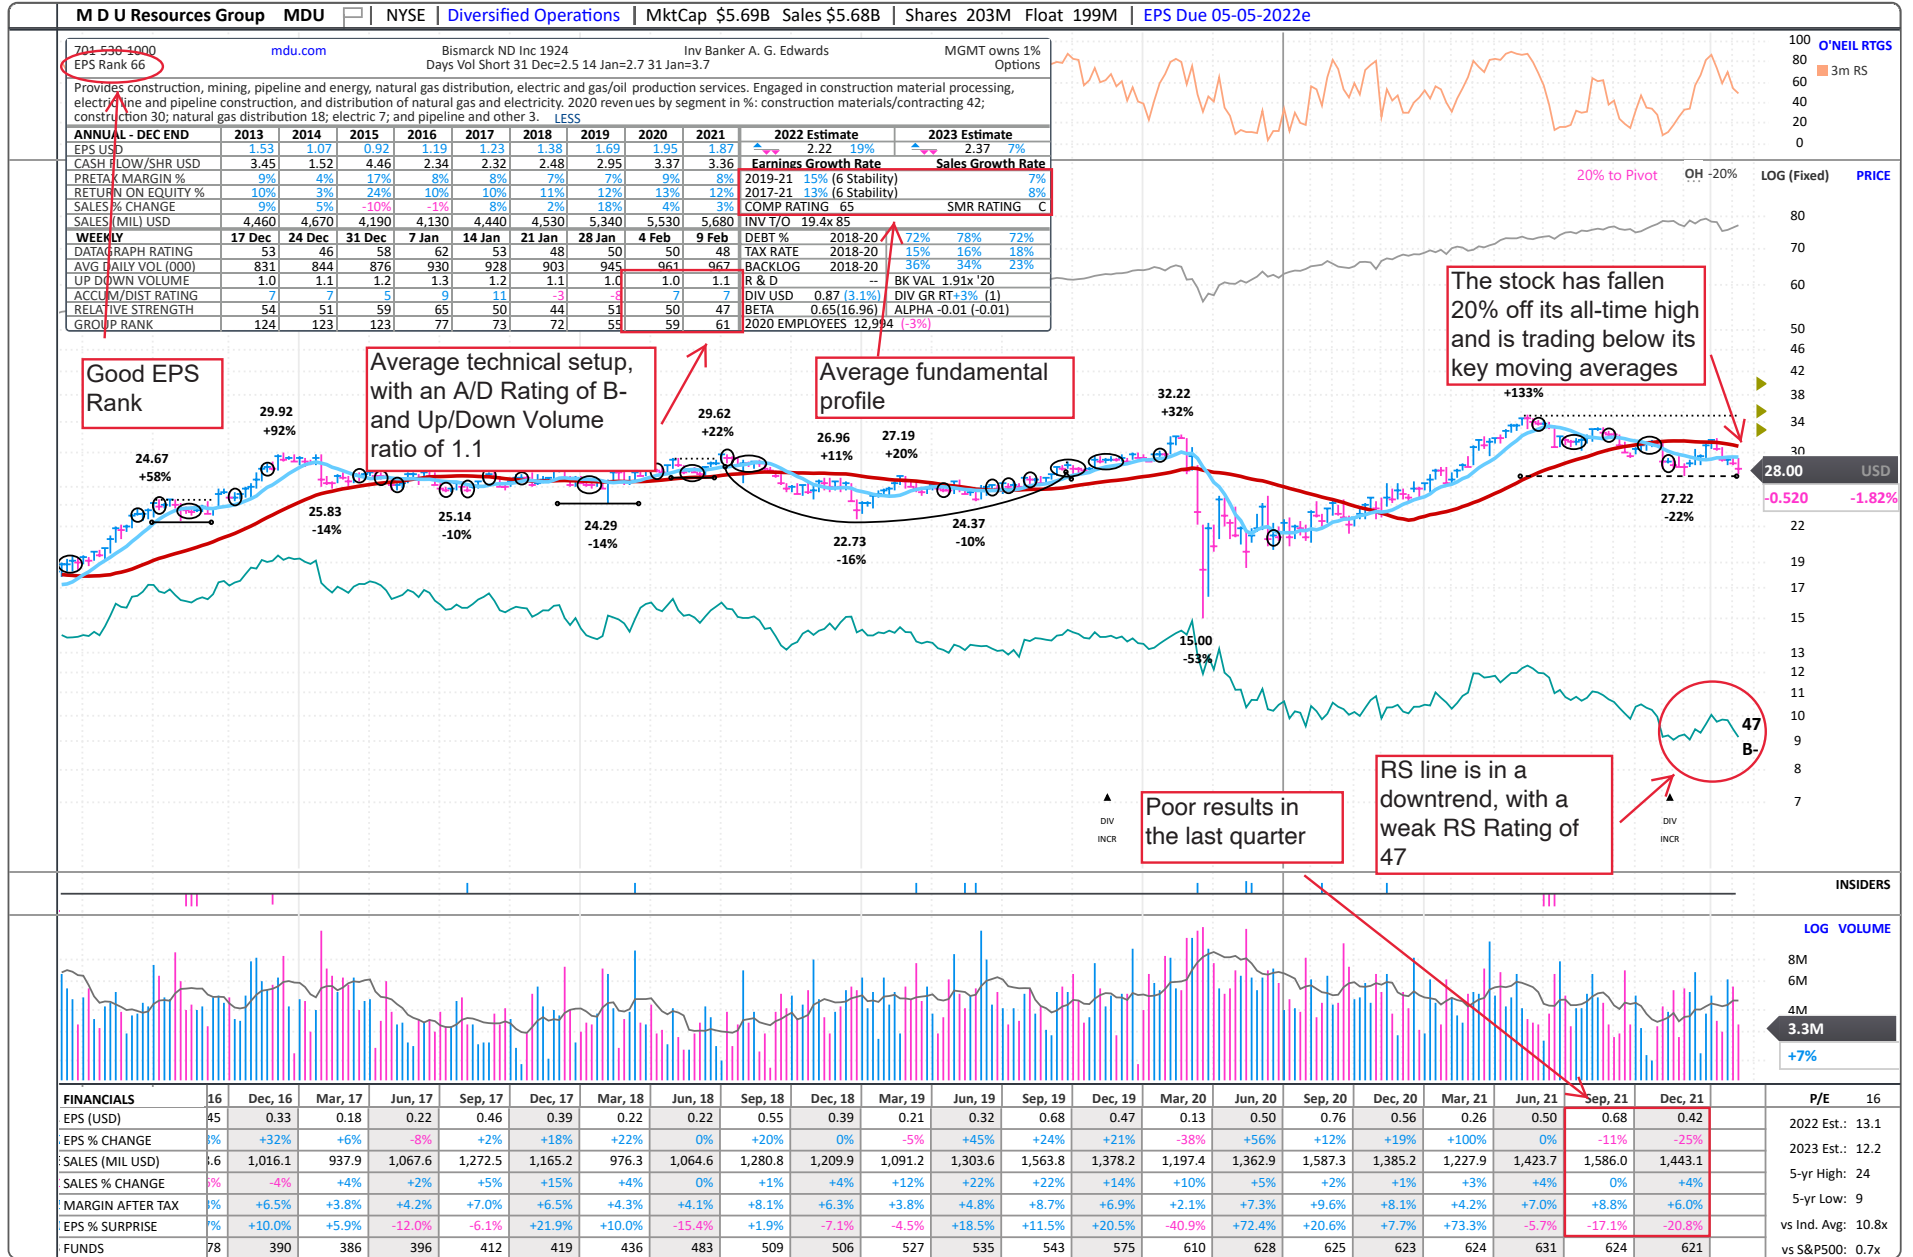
M D U Resources Group MDU | NYSE | Diversified Operations | MktCap $5.69B Sales $5.68B | Shares 203M Float 199M | EPS Due 05-05-2022e

701-530-1000 mdu.com Bismarck ND Inc 1924 Inv Banker A. G. Edwards MGMT owns 1%
EPS Rank 66 Days Vol Short 31 Dec=2.5 14 Jan=2.7 31 Jan=3.7 Options

Provides construction, mining, pipeline and energy, natural gas distribution, electric and gas/oil production services. Engaged in construction material processing, electric line and pipeline construction, and distribution of natural gas and electricity. 2020 revenues by segment in %: construction materials/contracting 42; construction 30; natural gas distribution 18; electric 7; and pipeline and other 3. LESS

| ANNUAL - DEC END | 2013 | 2014 | 2015 | 2016 | 2017 | 2018 | 2019 | 2020 | 2021 |
|---|---|---|---|---|---|---|---|---|---|
| EPS USD | 1.53 | 1.07 | 0.92 | 1.19 | 1.23 | 1.38 | 1.69 | 1.95 | 1.87 |
| CASH FLOW/SHR USD | 3.45 | 1.52 | 4.46 | 2.34 | 2.32 | 2.48 | 2.95 | 3.37 | 3.36 |
| PRETAX MARGIN % | 9% | 4% | 17% | 8% | 8% | 7% | 7% | 9% | 8% |
| RETURN ON EQUITY % | 10% | 3% | 24% | 10% | 10% | 11% | 12% | 13% | 12% |
| SALES % CHANGE | 9% | 5% | -10% | -1% | 8% | 2% | 18% | 4% | 3% |
| SALES (MIL) USD | 4,460 | 4,670 | 4,190 | 4,130 | 4,440 | 4,530 | 5,340 | 5,530 | 5,680 |

| WEEKLY | 17 Dec | 24 Dec | 31 Dec | 7 Jan | 14 Jan | 21 Jan | 28 Jan | 4 Feb | 9 Feb |
|---|---|---|---|---|---|---|---|---|---|
| DATAGRAPH RATING | 53 | 46 | 58 | 62 | 53 | 48 | 50 | 50 | 48 |
| AVG DAILY VOL (000) | 831 | 844 | 876 | 930 | 928 | 903 | 945 | 961 | 967 |
| UP DOWN VOLUME | 1.0 | 1.1 | 1.2 | 1.3 | 1.2 | 1.1 | 1.0 | 1.0 | 1.1 |
| ACCUM/DIST RATING | 7 | 7 | 5 | 9 | 11 | -3 | -8 | 7 | 7 |
| RELATIVE STRENGTH | 54 | 51 | 59 | 65 | 50 | 44 | 51 | 50 | 47 |
| GROUP RANK | 124 | 123 | 123 | 77 | 73 | 72 | 55 | 59 | 61 |

2022 Estimate 2.22 19% | 2023 Estimate 2.37 7%
Earnings Growth Rate | Sales Growth Rate
2019-21 15% (6 Stability) 7%
2017-21 13% (6 Stability) 8%
COMP RATING 65 SMR RATING C
INV T/O 19.4x 85
DEBT % 2018-20 72% 78% 72%
TAX RATE 2018-20 15% 16% 18%
BACKLOG 2018-20 36% 34% 23%
R & D -- BK VAL 1.91x '20
DIV USD 0.87 (3.1%) DIV GR RT +3% (1)
BETA 0.65(16.96) ALPHA -0.01 (-0.01)
2020 EMPLOYEES 12,994 (-3%)

100 O'NEIL RTGS 80 3m RS 60 40 20 0
20% to Pivot OH -20% LOG (Fixed) PRICE
80 70 60 50 46 42 38 34 30 28.00 USD -0.520 -1.82% 22 19 17 15 13 12 11 10 9 8 7

Good EPS Rank

Average technical setup, with an A/D Rating of B- and Up/Down Volume ratio of 1.1

Average fundamental profile

The stock has fallen 20% off its all-time high and is trading below its key moving averages

29.92 +92% 24.67 +58% 25.83 -14% 25.14 -10% 24.29 -14% 29.62 +22% 26.96 +11% 27.19 +20% 22.73 -16% 24.37 -10% 32.22 +32% 15.00 -53% +133% 27.22 -22%

47 B-

DIV INCR DIV INCR

Poor results in the last quarter

RS line is in a downtrend, with a weak RS Rating of 47

INSIDERS
LOG VOLUME 8M 6M 4M 3.3M +7%

| FINANCIALS | 16 | Dec, 16 | Mar, 17 | Jun, 17 | Sep, 17 | Dec, 17 | Mar, 18 | Jun, 18 | Sep, 18 | Dec, 18 | Mar, 19 | Jun, 19 | Sep, 19 | Dec, 19 | Mar, 20 | Jun, 20 | Sep, 20 | Dec, 20 | Mar, 21 | Jun, 21 | Sep, 21 | Dec, 21 |
|---|---|---|---|---|---|---|---|---|---|---|---|---|---|---|---|---|---|---|---|---|---|---|
| EPS (USD) | 45 | 0.33 | 0.18 | 0.22 | 0.46 | 0.39 | 0.22 | 0.22 | 0.55 | 0.39 | 0.21 | 0.32 | 0.68 | 0.47 | 0.13 | 0.50 | 0.76 | 0.56 | 0.26 | 0.50 | 0.68 | 0.42 |
| EPS % CHANGE | % | +32% | +6% | -8% | +2% | +18% | +22% | 0% | +20% | 0% | -5% | +45% | +24% | +21% | -38% | +56% | +12% | +19% | +100% | 0% | -11% | -25% |
| SALES (MIL USD) | .6 | 1,016.1 | 937.9 | 1,067.6 | 1,272.5 | 1,165.2 | 976.3 | 1,064.6 | 1,280.8 | 1,209.9 | 1,091.2 | 1,303.6 | 1,563.8 | 1,378.2 | 1,197.4 | 1,362.9 | 1,587.3 | 1,385.2 | 1,227.9 | 1,423.7 | 1,586.0 | 1,443.1 |
| SALES % CHANGE | % | -4% | +4% | +2% | +5% | +15% | +4% | 0% | +1% | +4% | +12% | +22% | +22% | +14% | +10% | +5% | +2% | +1% | +3% | +4% | 0% | +4% |
| MARGIN AFTER TAX | % | +6.5% | +3.8% | +4.2% | +7.0% | +6.5% | +4.3% | +4.1% | +8.1% | +6.3% | +3.8% | +4.8% | +8.7% | +6.9% | +2.1% | +7.3% | +9.6% | +8.1% | +4.2% | +7.0% | +8.8% | +6.0% |
| EPS % SURPRISE | 7% | +10.0% | +5.9% | -12.0% | -6.1% | +21.9% | +10.0% | -15.4% | +1.9% | -7.1% | -4.5% | +18.5% | +11.5% | +20.5% | -40.9% | +72.4% | +20.6% | +7.7% | +73.3% | -5.7% | -17.1% | -20.8% |
| FUNDS | 78 | 390 | 386 | 396 | 412 | 419 | 436 | 483 | 509 | 506 | 527 | 535 | 543 | 575 | 610 | 628 | 625 | 623 | 624 | 631 | 624 | 621 |

P/E 16
2022 Est.: 13.1
2023 Est.: 12.2
5-yr High: 24
5-yr Low: 9
vs Ind. Avg: 10.8x
vs S&P500: 0.7x